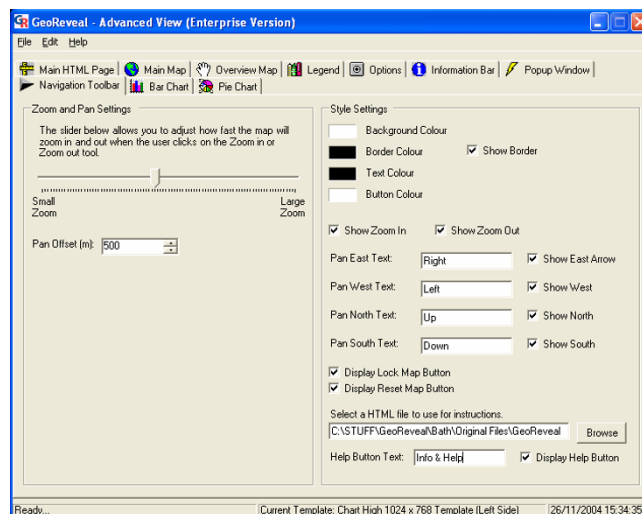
GeoReveal - Advanced View (Enterprise Version)

File Edit Help

Main HTML Page | Main Map | Overview Map | Legend | Options | Information Bar | Popup Window | Navigation Toolbar | Bar Chart | Pie Chart

Zoom and Pan Settings

The slider below allows you to adjust how fast the map will zoom in and out when the user clicks on the Zoom in or Zoom out tool.

Small Zoom

Large Zoom

Pan Offset (m): 500

Style Settings

Background Colour

Border Colour

Show Border

Text Colour

Button Colour

Show Zoom In

Show Zoom Out

Pan East Text: Right

Show East Arrow

Pan West Text: Left

Show West

Pan North Text: Up

Show North

Pan South Text: Down

Show South

Display Lock Map Button

Display Reset Map Button

Select a HTML file to use for instructions.

C:\STUFF\GeoReveal\Bath\Original Files\GeoReveal

Browse

Help Button Text: Info & Help

Display Help Button

Ready...

Current Template: Chart High 1024 x 768 Template (Left Side)

26/11/2004 15:34:35